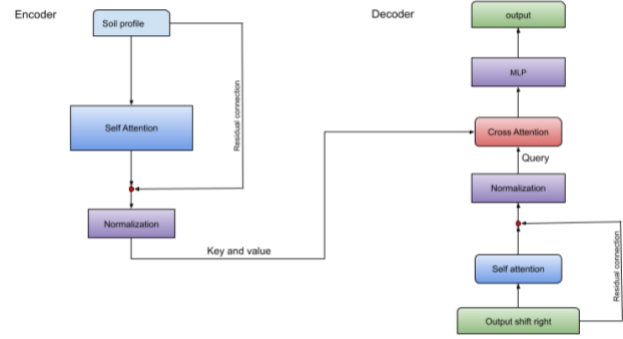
Encoder

Soil profile

Residual connection

Self Attention

Normalization

Key and value

Decoder

output

MLP

Cross Attention

Query

Normalization

Self attention

Residual connection

Output shift right